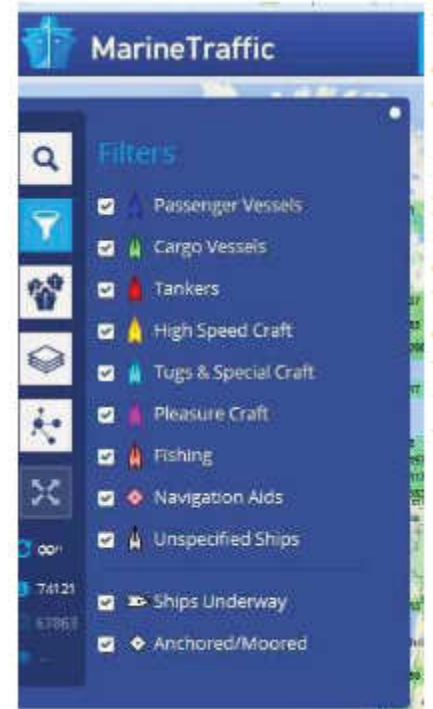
MarineTraffic

Filters
Passenger Vessels
Cargo Vessels
Tankers
High Speed Craft
Tugs & Special Craft
Pleasure Craft
Fishing
Navigation Aids
Unspecified Ships
Ships Underway
Anchored/Moored

∞
74121
67863